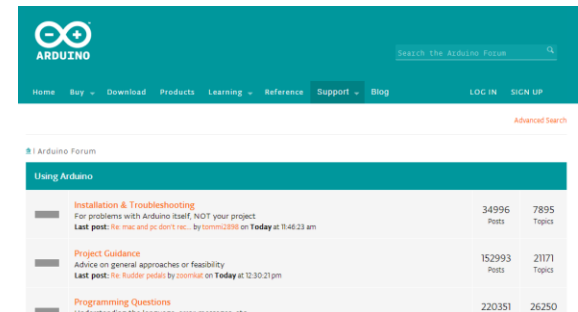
ARDUINO

Search the Arduino Forum

Home Buy Download Products Learning Reference Support Blog LOG IN SIGN UP

Advanced Search

| Arduino Forum

Using Arduino

Installation & Troubleshooting
For problems with Arduino itself, NOT your project
Last post: Re: mac and pc don't rec... by tommi2898 on Today at 11:46:23 am

34996 Posts
7895 Topics

Project Guidance
Advice on general approaches or feasibility
Last post: Re: Rudder pedals by zoomkat on Today at 12:30:21 pm

152993 Posts
21171 Topics

Programming Questions
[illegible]

220351
26250